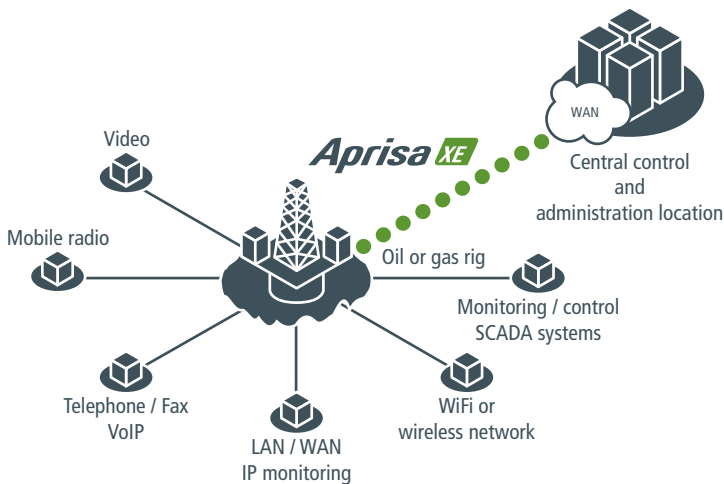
WAN

Aprisa XE

Central control and administration location

Video

Mobile radio

Oil or gas rig

Monitoring / control SCADA systems

Telephone / Fax VoIP

LAN / WAN IP monitoring

WiFi or wireless network